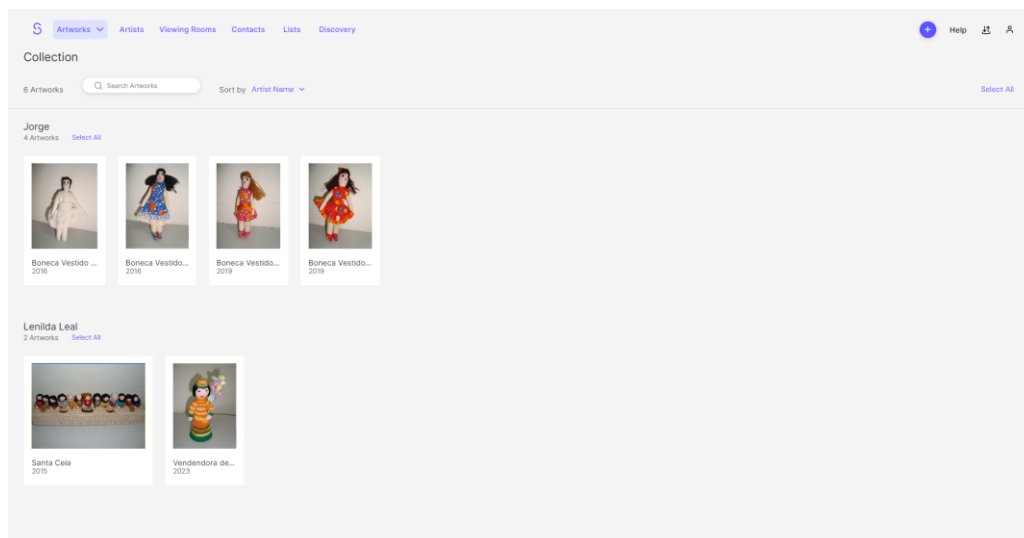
S Artworks Artists Viewing Rooms Contacts Lists Discovery

Help

Collection

6 Artworks Search Artworks Sort by Artist Name

Select All

Jorge
4 Artworks Select All

Boneca Vestido ...
2016

Boneca Vestido...
2016

Boneca Vestido...
2019

Boneca Vestido...
2019

Lenilda Leal
2 Artworks Select All

Santa Ceia
2015

Vendendora de...
2023